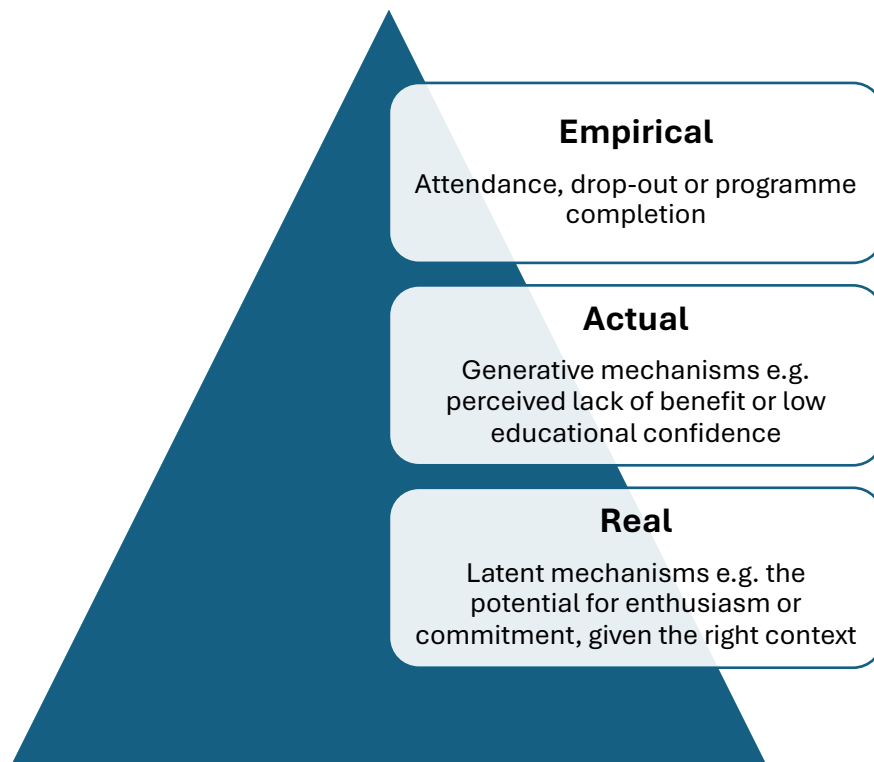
Empirical

Attendance, drop-out or programme completion

Actual

Generative mechanisms e.g. perceived lack of benefit or low educational confidence

Real

Latent mechanisms e.g. the potential for enthusiasm or commitment, given the right context